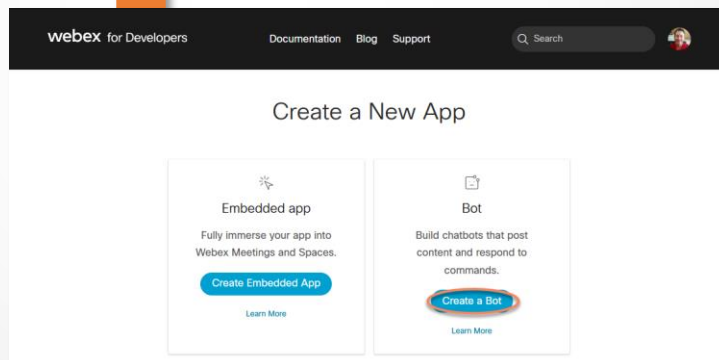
webex for Developers

Documentation Blog Support

Search

Create a New App

Embedded app

Fully immerse your app into Webex Meetings and Spaces.

Create Embedded App

Learn More

Bot

Build chatbots that post content and respond to commands.

Create a Bot

Learn More